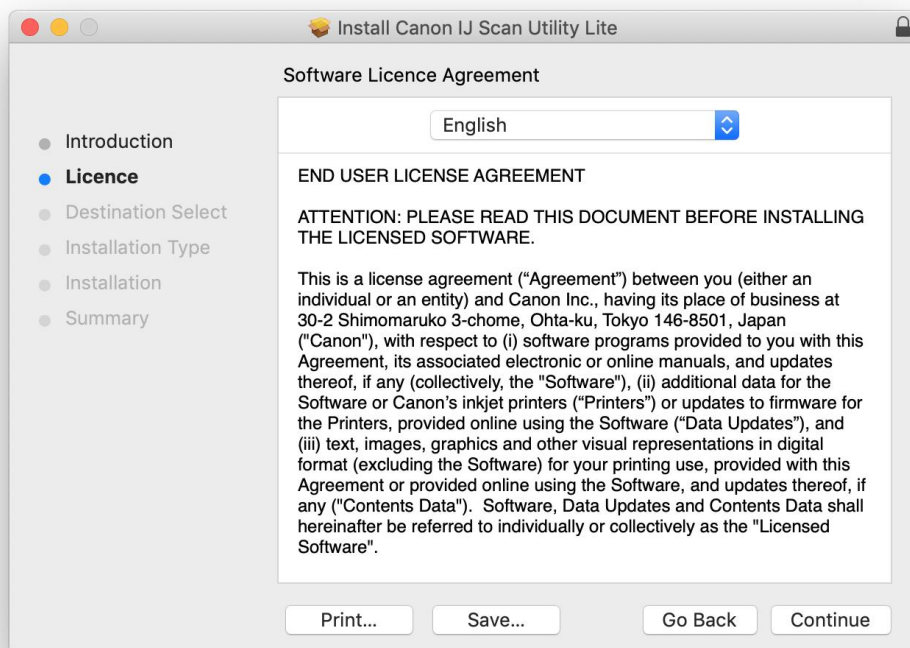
Install Canon IJ Scan Utility Lite

Software Licence Agreement

English

Introduction
Licence
Destination Select
Installation Type
Installation
Summary

END USER LICENSE AGREEMENT

ATTENTION: PLEASE READ THIS DOCUMENT BEFORE INSTALLING THE LICENSED SOFTWARE.

This is a license agreement (“Agreement”) between you (either an individual or an entity) and Canon Inc., having its place of business at 30-2 Shimomaruko 3-chome, Ohta-ku, Tokyo 146-8501, Japan ("Canon"), with respect to (i) software programs provided to you with this Agreement, its associated electronic or online manuals, and updates thereof, if any (collectively, the "Software"), (ii) additional data for the Software or Canon's inkjet printers (“Printers”) or updates to firmware for the Printers, provided online using the Software (“Data Updates”), and (iii) text, images, graphics and other visual representations in digital format (excluding the Software) for your printing use, provided with this Agreement or provided online using the Software, and updates thereof, if any ("Contents Data"). Software, Data Updates and Contents Data shall hereinafter be referred to individually or collectively as the "Licensed Software".

Print... Save... Go Back Continue